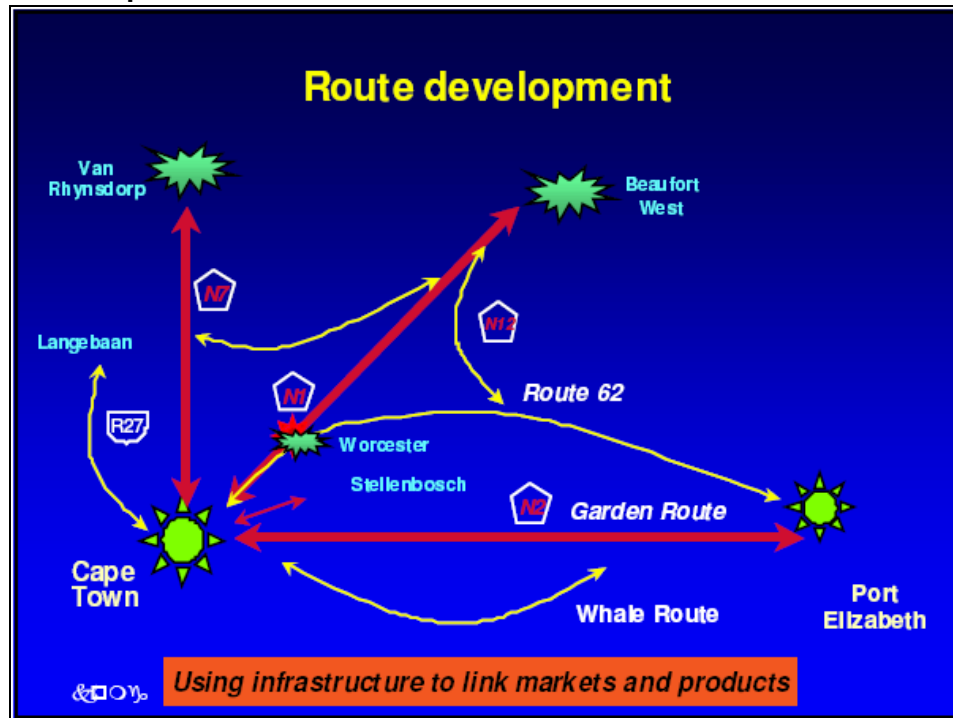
Route development

Van Rhynsdorp

Beaufort West

N7

N12

Langebaan

Route 62

N1

R27

Worcester

Stellenbosch

N2

Garden Route

Cape Town

Port Elizabeth

Whale Route

Using infrastructure to link markets and products

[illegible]